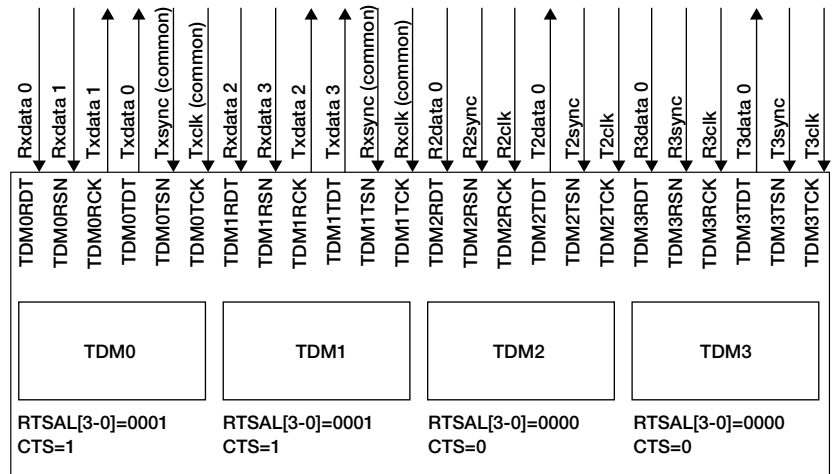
Rxdata 0
Rxdata 1
Txdata 1
Txdata 0
Txsync (common)
Txclk (common)
Rxdata 2
Rxdata 3
Txdata 2
Txdata 3
Rxsync (common)
Rxclk (common)
R2data 0
R2sync
R2clk
T2data 0
T2sync
T2clk
R3data 0
R3sync
R3clk
T3data 0
T3sync
T3clk

TDM0RDT
TDM0RSN
TDM0RCK
TDM0TDT
TDM0TSN
TDM0TCK
TDM1RDT
TDM1RSN
TDM1RCK
TDM1TDT
TDM1TSN
TDM1TCK
TDM2RDT
TDM2RSN
TDM2RCK
TDM2TDT
TDM2TSN
TDM2TCK
TDM3RDT
TDM3RSN
TDM3RCK
TDM3TDT
TDM3TSN
TDM3TCK

TDM0
TDM1
TDM2
TDM3

RTSAL[3-0]=0001
CTS=1

RTSAL[3-0]=0001
CTS=1

RTSAL[3-0]=0000
CTS=0

RTSAL[3-0]=0000
CTS=0